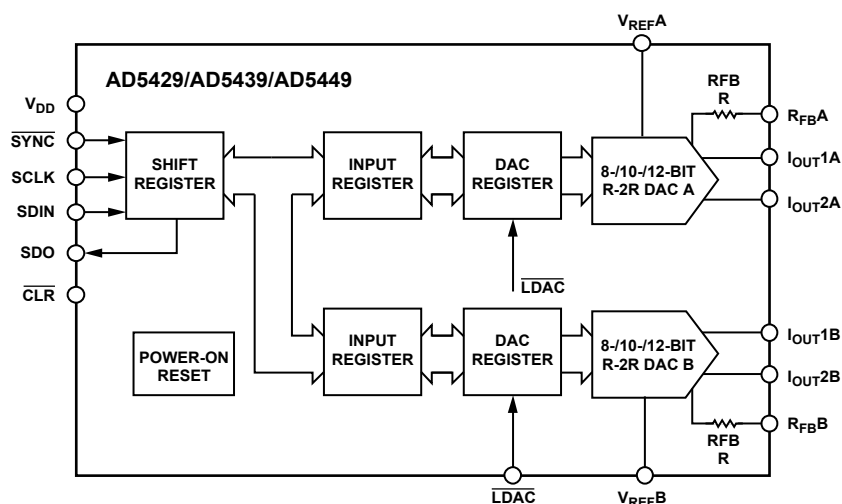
$V_{REF}A$

AD5429/AD5439/AD5449

$V_{DD}$

$\overline{SYNC}$

SCLK

SDIN

SDO

$\overline{CLR}$

SHIFT REGISTER

INPUT REGISTER

DAC REGISTER

8-/10-/12-BIT R-2R DAC A

RFB R

$R_{FB}A$

$I_{OUT}1A$

$I_{OUT}2A$

$\overline{LDAC}$

POWER-ON RESET

INPUT REGISTER

DAC REGISTER

8-/10-/12-BIT R-2R DAC B

$I_{OUT}1B$

$I_{OUT}2B$

RFB R

$R_{FB}B$

$\overline{LDAC}$

$V_{REF}B$